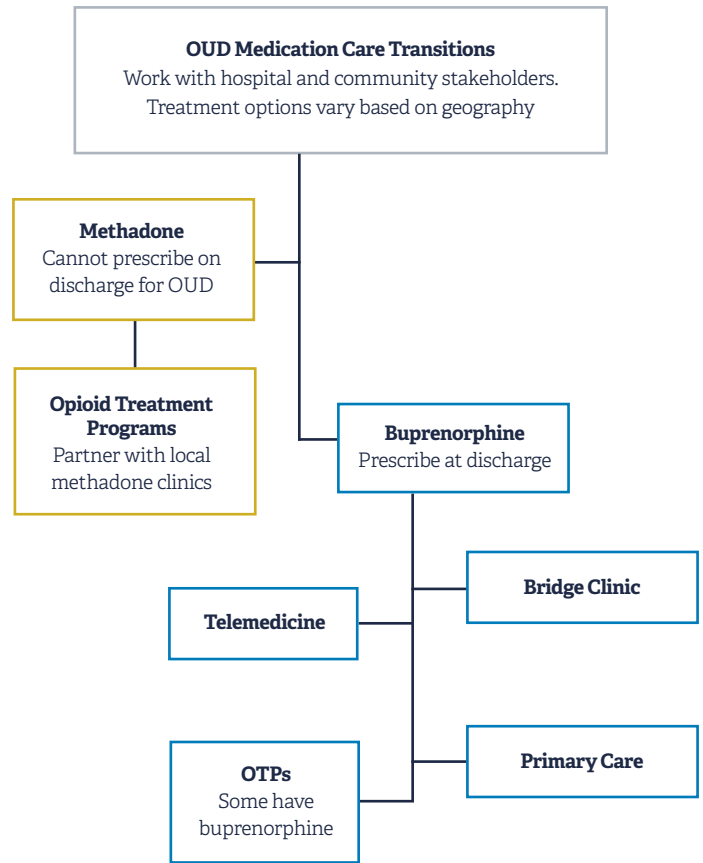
**OUD Medication Care Transitions**
Work with hospital and community stakeholders. Treatment options vary based on geography

**Methadone**
Cannot prescribe on discharge for OUD

**Opioid Treatment Programs**
Partner with local methadone clinics

**Buprenorphine**
Prescribe at discharge

**Bridge Clinic**

**Telemedicine**

**Primary Care**

**OTPs**
Some have buprenorphine